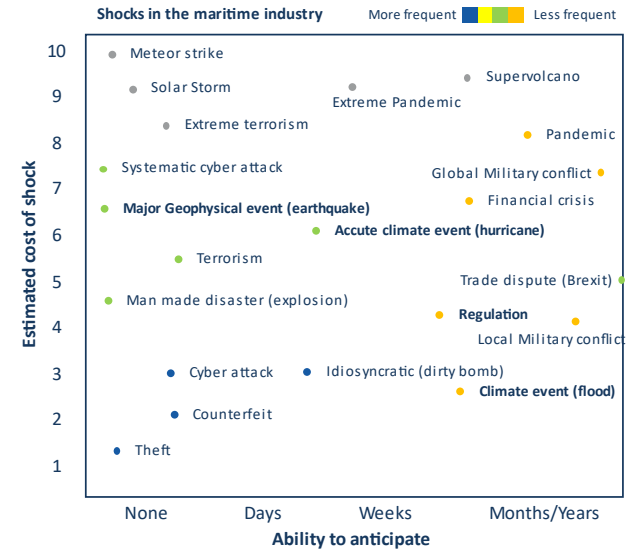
Shocks in the maritime industry

More frequent Less frequent

10
9
8
7
6
5
4
3
2
1

Estimated cost of shock

Meteor strike
Solar Storm
Extreme Pandemic
Supervolcano
Extreme terrorism
Pandemic
Systematic cyber attack
Global Military conflict
Financial crisis
Major Geophysical event (earthquake)
Accute climate event (hurricane)
Terrorism
Trade dispute (Brexit)
Man made disaster (explosion)
Regulation
Local Military conflict
Cyber attack
Idiosyncratic (dirty bomb)
Climate event (flood)
Counterfeit
Theft

None
Days
Weeks
Months/Years

Ability to anticipate